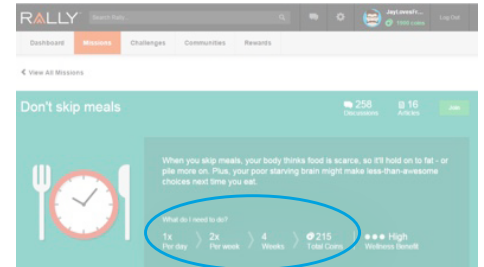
RALLY

Search Rally...

JayLewisF...

1000 Coins

Log Out

Dashboard

Missions

Challenges

Communities

Rewards

< View All Missions

Don't skip meals

258 Discussions

16 Articles

Join

When you skip meals, your body thinks food is scarce, so it'll hold on to fat - or pile more on. Plus, your poor starving brain might make less-than-awesome choices next time you eat.

What do I need to do?

1x Per day

2x Per week

4 Weeks

215 Total Coins

High Wellness Benefit